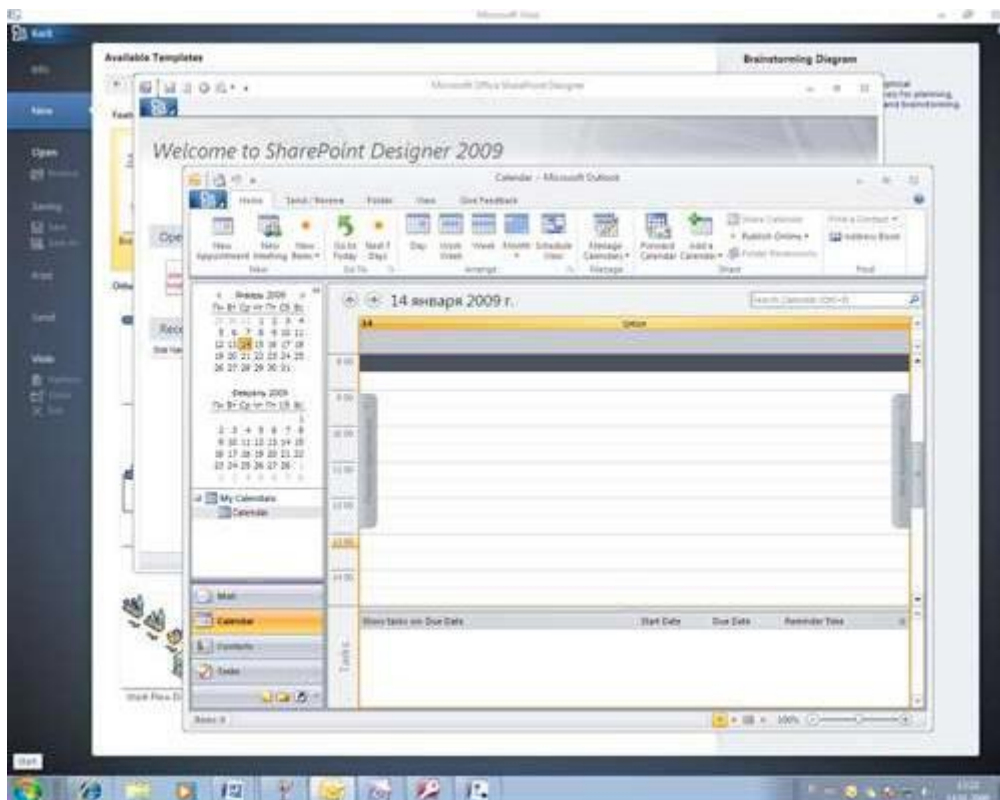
Microsoft Visio

Available Templates

Brainstorming Diagram

Info

New

Open

Save

Print

Send

Microsoft Office SharePoint Designer

Welcome to SharePoint Designer 2009

Calendar - Microsoft Outlook

Home | Send / Receive | Folder | View | Give Feedback

New Appointment | New Meeting | New Items | Go to Today | Next 7 Days | Day | Work Week | Week | Month | Schedule View | Manage Calendars | Forward Calendar | Add a Calendar | Publish Online | Find a Contact | Address Book

New | Go To | Arrange | Manage | Share | Find

14 января 2009 г.

Search Calendar (Ctrl+E)

Январь 2009

Пн Вт Ср Чт Пт Сб Вс

Февраль 2009

Пн Вт Ср Чт Пт Сб Вс

My Calendars

Calendar

Mail

Calendar

Contacts

Tasks

Show tasks on: Due Date | Start Date | Due Date | Reminder Time

Tasks

Items: 0

100%

Start